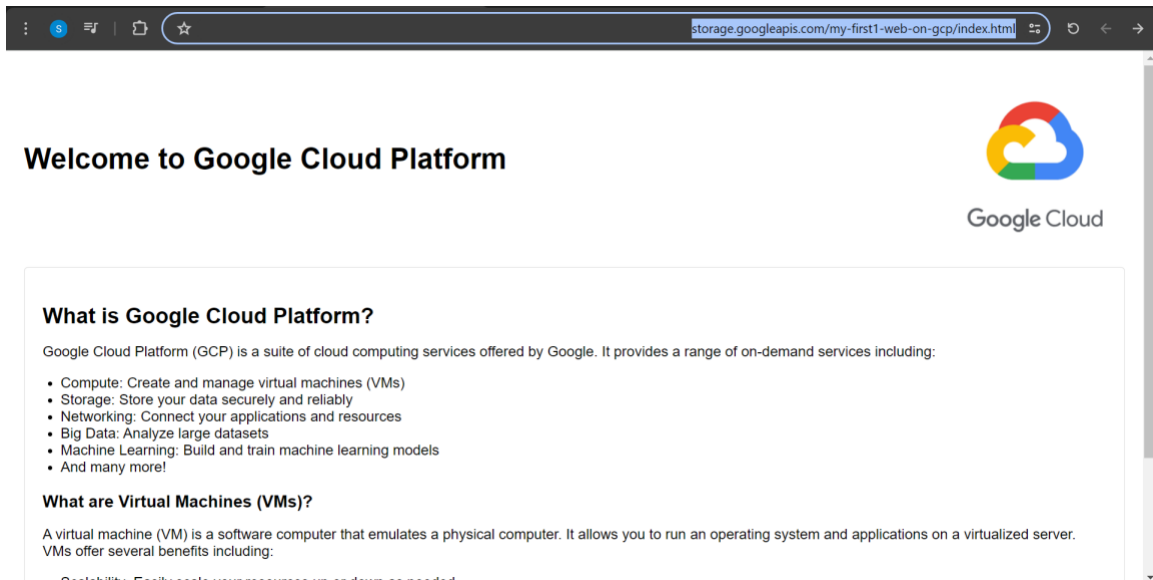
S

storage.googleapis.com/my-first1-web-on-gcp/index.html

Welcome to Google Cloud Platform

Google Cloud

What is Google Cloud Platform?

Google Cloud Platform (GCP) is a suite of cloud computing services offered by Google. It provides a range of on-demand services including:

- Compute: Create and manage virtual machines (VMs)
- Storage: Store your data securely and reliably
- Networking: Connect your applications and resources
- Big Data: Analyze large datasets
- Machine Learning: Build and train machine learning models
- And many more!

What are Virtual Machines (VMs)?

A virtual machine (VM) is a software computer that emulates a physical computer. It allows you to run an operating system and applications on a virtualized server. VMs offer several benefits including:

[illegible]